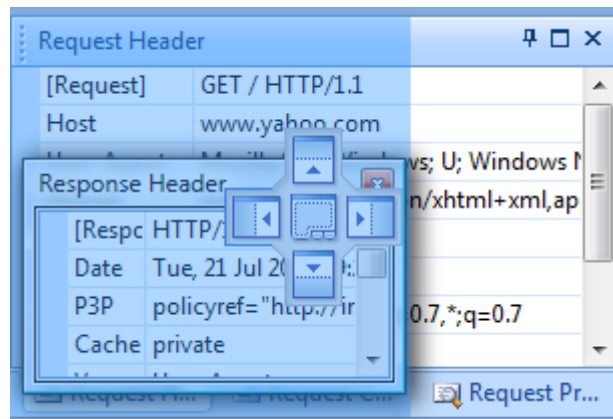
Request Header

| [Request] | GET / HTTP/1.1 |
|---|---|
| Host | www.yahoo.com |
| | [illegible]ws; U; Windows N |
| | n/xhtml+xml,ap |
| | |
| | |
| | 0.7,*;q=0.7 |

Response Header

| [Respo | HTTP/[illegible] |
|---|---|
| Date | Tue, 21 Jul 2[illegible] |
| P3P | policyref="http://ir |
| Cache | private |

Request Pr...